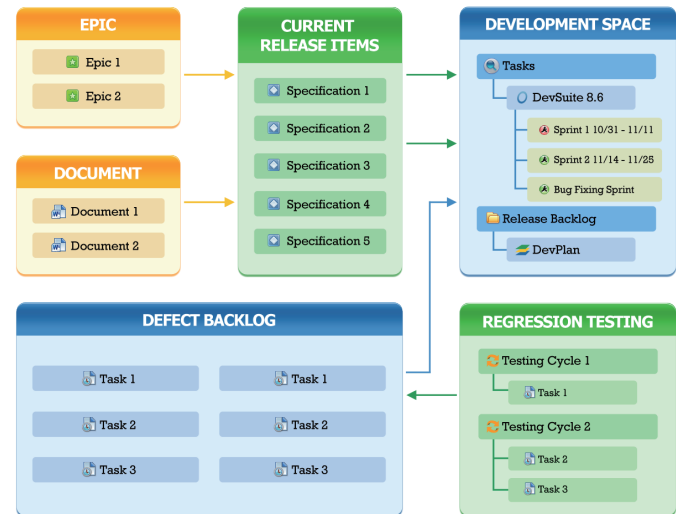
EPIC

Epic 1

Epic 2

DOCUMENT

Document 1

Document 2

CURRENT RELEASE ITEMS

Specification 1

Specification 2

Specification 3

Specification 4

Specification 5

DEVELOPMENT SPACE

Tasks

DevSuite 8.6

Sprint 1 10/31 - 11/11

Sprint 2 11/14 - 11/25

Bug Fixing Sprint

Release Backlog

DevPlan

DEFECT BACKLOG

Task 1

Task 1

Task 2

Task 2

Task 3

Task 3

REGRESSION TESTING

Testing Cycle 1

Task 1

Testing Cycle 2

Task 2

Task 3